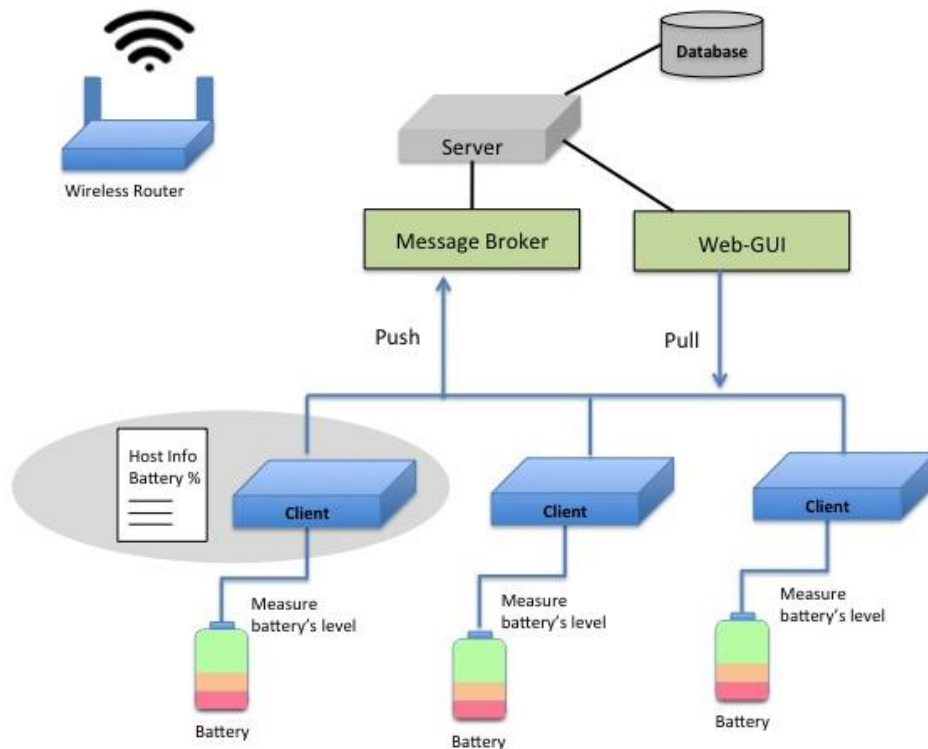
Wireless Router

Database

Server

Message Broker

Web-GUI

Push

Pull

Host Info
Battery %

Client

Client

Client

Measure battery's level

Measure battery's level

Measure battery's level

Battery

Battery

Battery